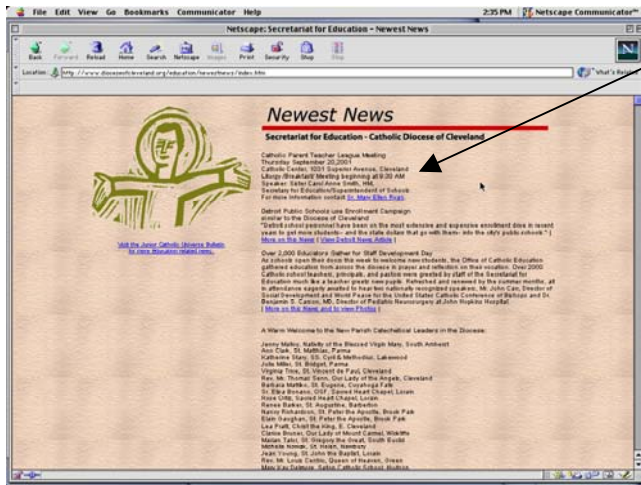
File Edit View Go Bookmarks Communicator Help 2:35 PM Netscape Communicator

Netscape: Secretariat for Education - Newest News

Back Forward Reload Home Search Netscape Images Print Security Shop Stop

Location: http://www.dioceseofcleveland.org/education/newsetnews/index.htm What's Related

Newest News

Secretariat for Education - Catholic Diocese of Cleveland

Catholic Parent Teacher League Meeting
Thursday September 20,2001
Catholic Center, 1031 Superior Avenue, Cleveland
Liturgy/Breakfast/ Meeting beginning at 9:30 AM
Speaker: Sister Carol Anne Smith, HM,
Secretary for Education/Superintendent of Schools
For more information contact Sr. Mary Ellen Rigas.

Detroit Public Schools use Enrollment Campaign similar to the Diocese of Cleveland
"Detroit school personnel have been on the most extensive and expensive recruitment drive in recent years to get more students-- and the state dollars that go with them-- into the city's public schools." [ More on the News | View Detroit News Article ]

Over 2,000 Educators Gather for Staff Development Day
As schools open their doors this week to welcome new students, the Office of Catholic Education gathered educators from across the diocese in prayer and reflection on their vocation. Over 2000 Catholic school teachers, principals, and pastors were greeted by staff of the Secretariat for Education much like a teacher greets new pupils. Refreshed and renewed by the summer months, all in attendance were eagerly awaited to hear two nationally recognized speakers, Mr. John Carr, Director of Social Development and World Peace for the United States Catholic Conference of Bishops and Dr. Benjamin S. Carson, MD, Director of Pediatric Neurosurgery at John Hopkins Hospital. [ More on the News and to view Photos ]

Visit the Junior Catholic Universe Bulletin for more education related news.

A Warm Welcome to the New Parish Catechetical Leaders in the Diocese:

Jenny Malloy, Nativity of the Blessed Virgin Mary, South Amherst
Ann Clark, St. Matthias, Parma
Katherine Starr, SS. Cyril & Methodius, Lakewood
Julie Miller, St. Bridget, Parma
Virginia Tross, St. Vincent de Paul, Cleveland
Rev. Mr. Thomas Timm, Our Lady of the Angels, Cleveland
Barbara Mathieu, St. Eugene, Cuyahoga Falls
Sr. Elise Bonanno, OSF, Sacred Heart Chapel, Lorain
Rose Ortiz, Sacred Heart Chapel, Lorain
Renee Baker, St. Augustine, Barberton
Nancy Richardson, St. Peter the Apostle, Brook Park
Elain Vaughan, St. Peter the Apostle, Brook Park
Lea Pratt, Christ the King, E. Cleveland
Clarice Brunei, Our Lady of Mount Carmel, Wickliffe
Marian Talet, St. Gregory the Great, South Euclid
Michele Nowak, St. Helen, Newbury
Jean Young, St. John the Baptist, Lorain
Rev. Mr. Louis Centko, Queen of Heaven, Green
Mary Kay Salmon, Sahra Catholic School, Hudson